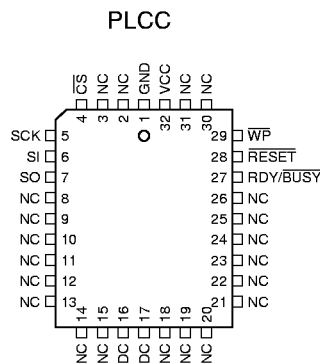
PLCC

$\overline{CS}$ 4
NC 3
NC 2
GND 1
VCC 32
NC 31
NC 30

SCK 5
SI 6
SO 7
NC 8
NC 9
NC 10
NC 11
NC 12
NC 13

29 $\overline{WP}$
28 $\overline{RESET}$
27 RDY/$\overline{BUSY}$
26 NC
25 NC
24 NC
23 NC
22 NC
21 NC

14 NC
15 NC
16 DC
17 DC
18 NC
19 NC
20 NC